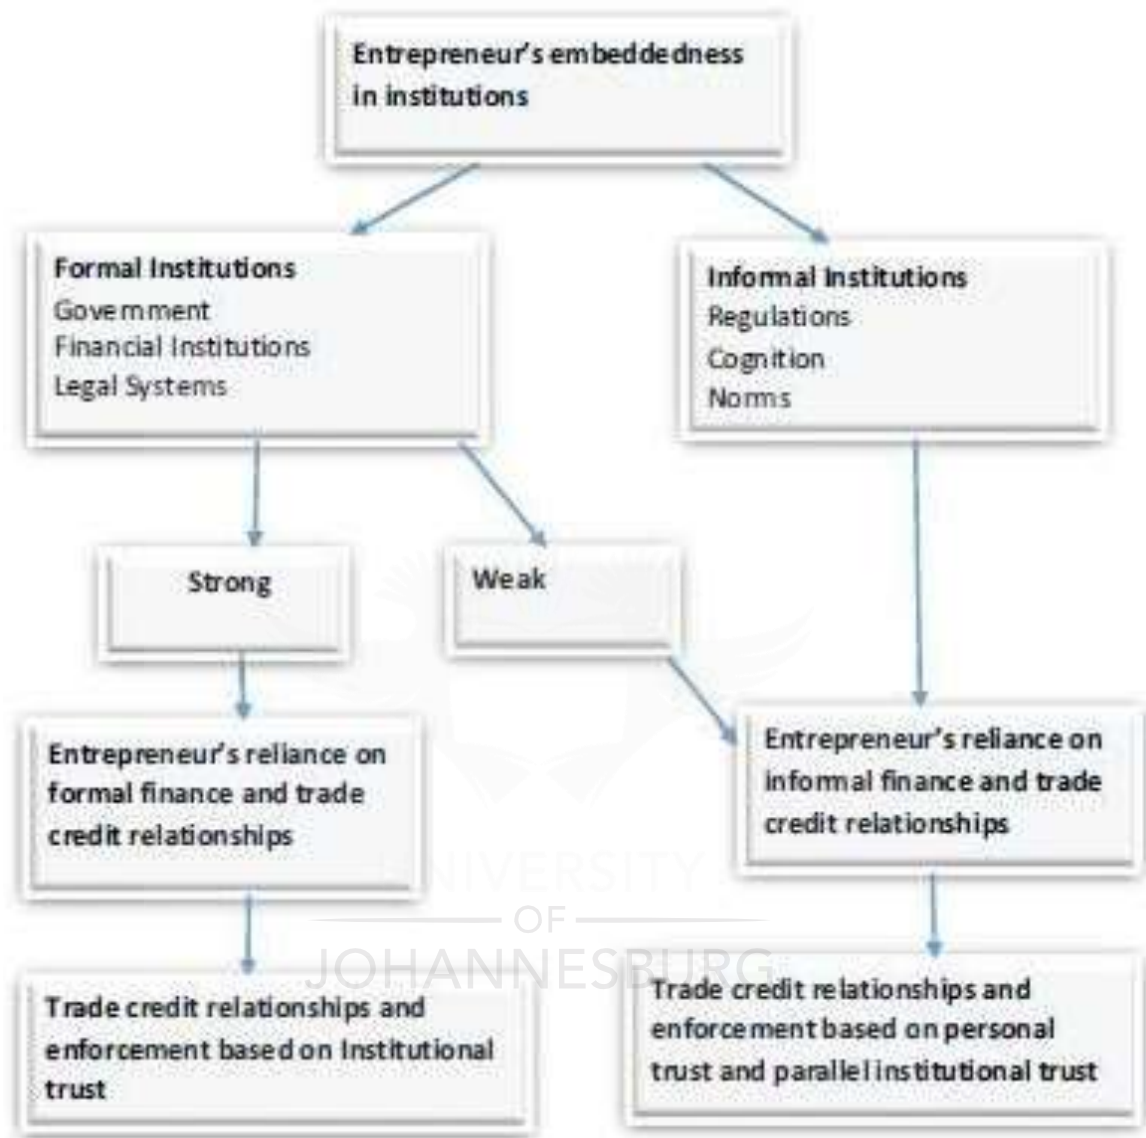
Entrepreneur's embeddedness in institutions

Formal Institutions
Government
Financial Institutions
Legal Systems

Informal Institutions
Regulations
Cognition
Norms

Strong

Weak

Entrepreneur's reliance on formal finance and trade credit relationships

Entrepreneur's reliance on informal finance and trade credit relationships

Trade credit relationships and enforcement based on Institutional trust

Trade credit relationships and enforcement based on personal trust and parallel institutional trust

UNIVERSITY
OF
JOHANNESBURG